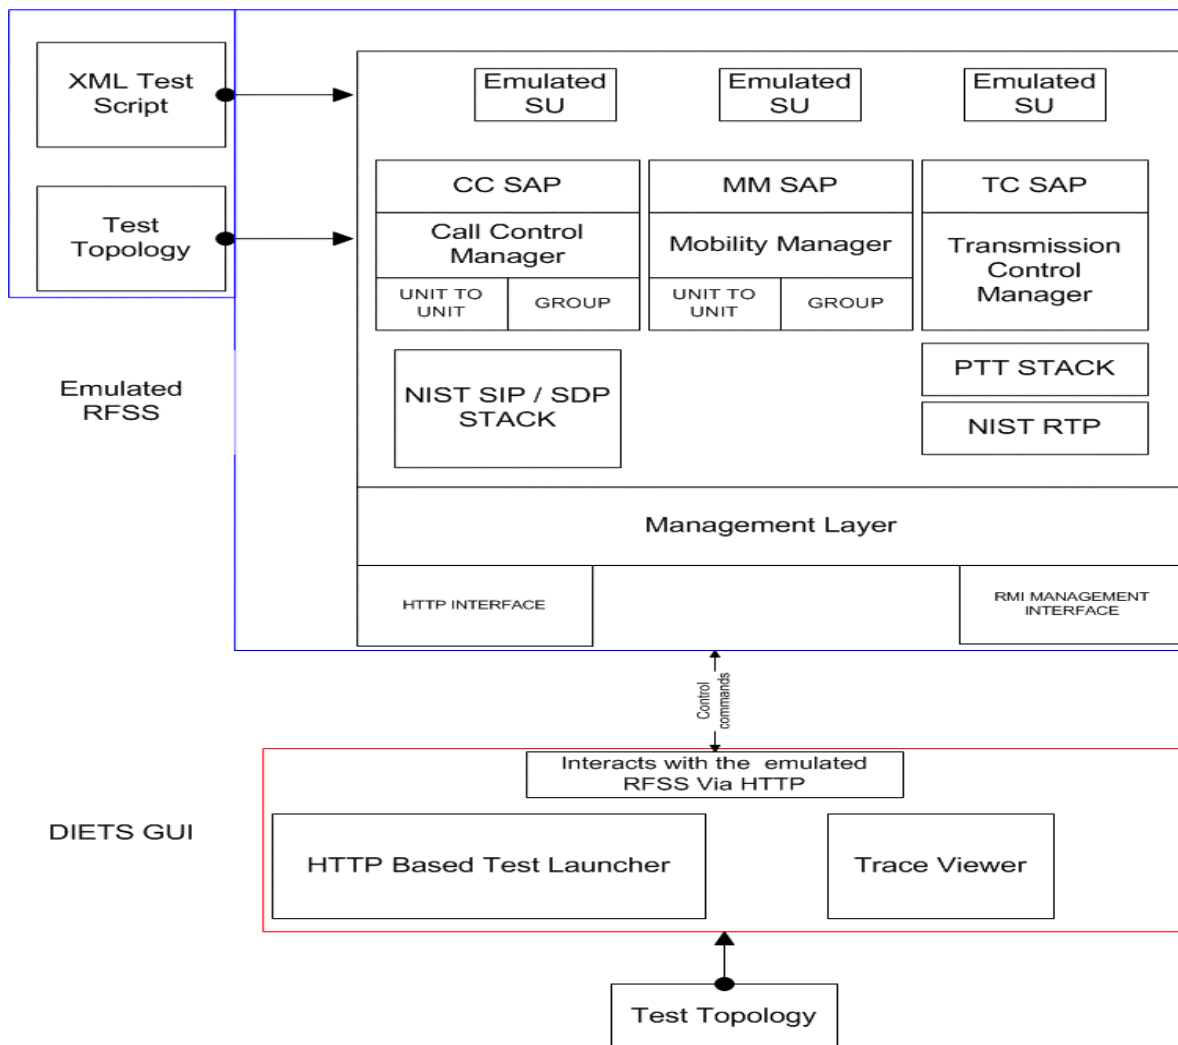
XML Test Script

Test Topology

Emulated SU

Emulated SU

Emulated SU

CC SAP

Call Control Manager

UNIT TO UNIT

GROUP

MM SAP

Mobility Manager

UNIT TO UNIT

GROUP

TC SAP

Transmission Control Manager

PTT STACK

NIST RTP

NIST SIP / SDP STACK

Emulated RFSS

Management Layer

HTTP INTERFACE

RMI MANAGEMENT INTERFACE

Control commands

Interacts with the emulated RFSS Via HTTP

DIETS GUI

HTTP Based Test Launcher

Trace Viewer

Test Topology